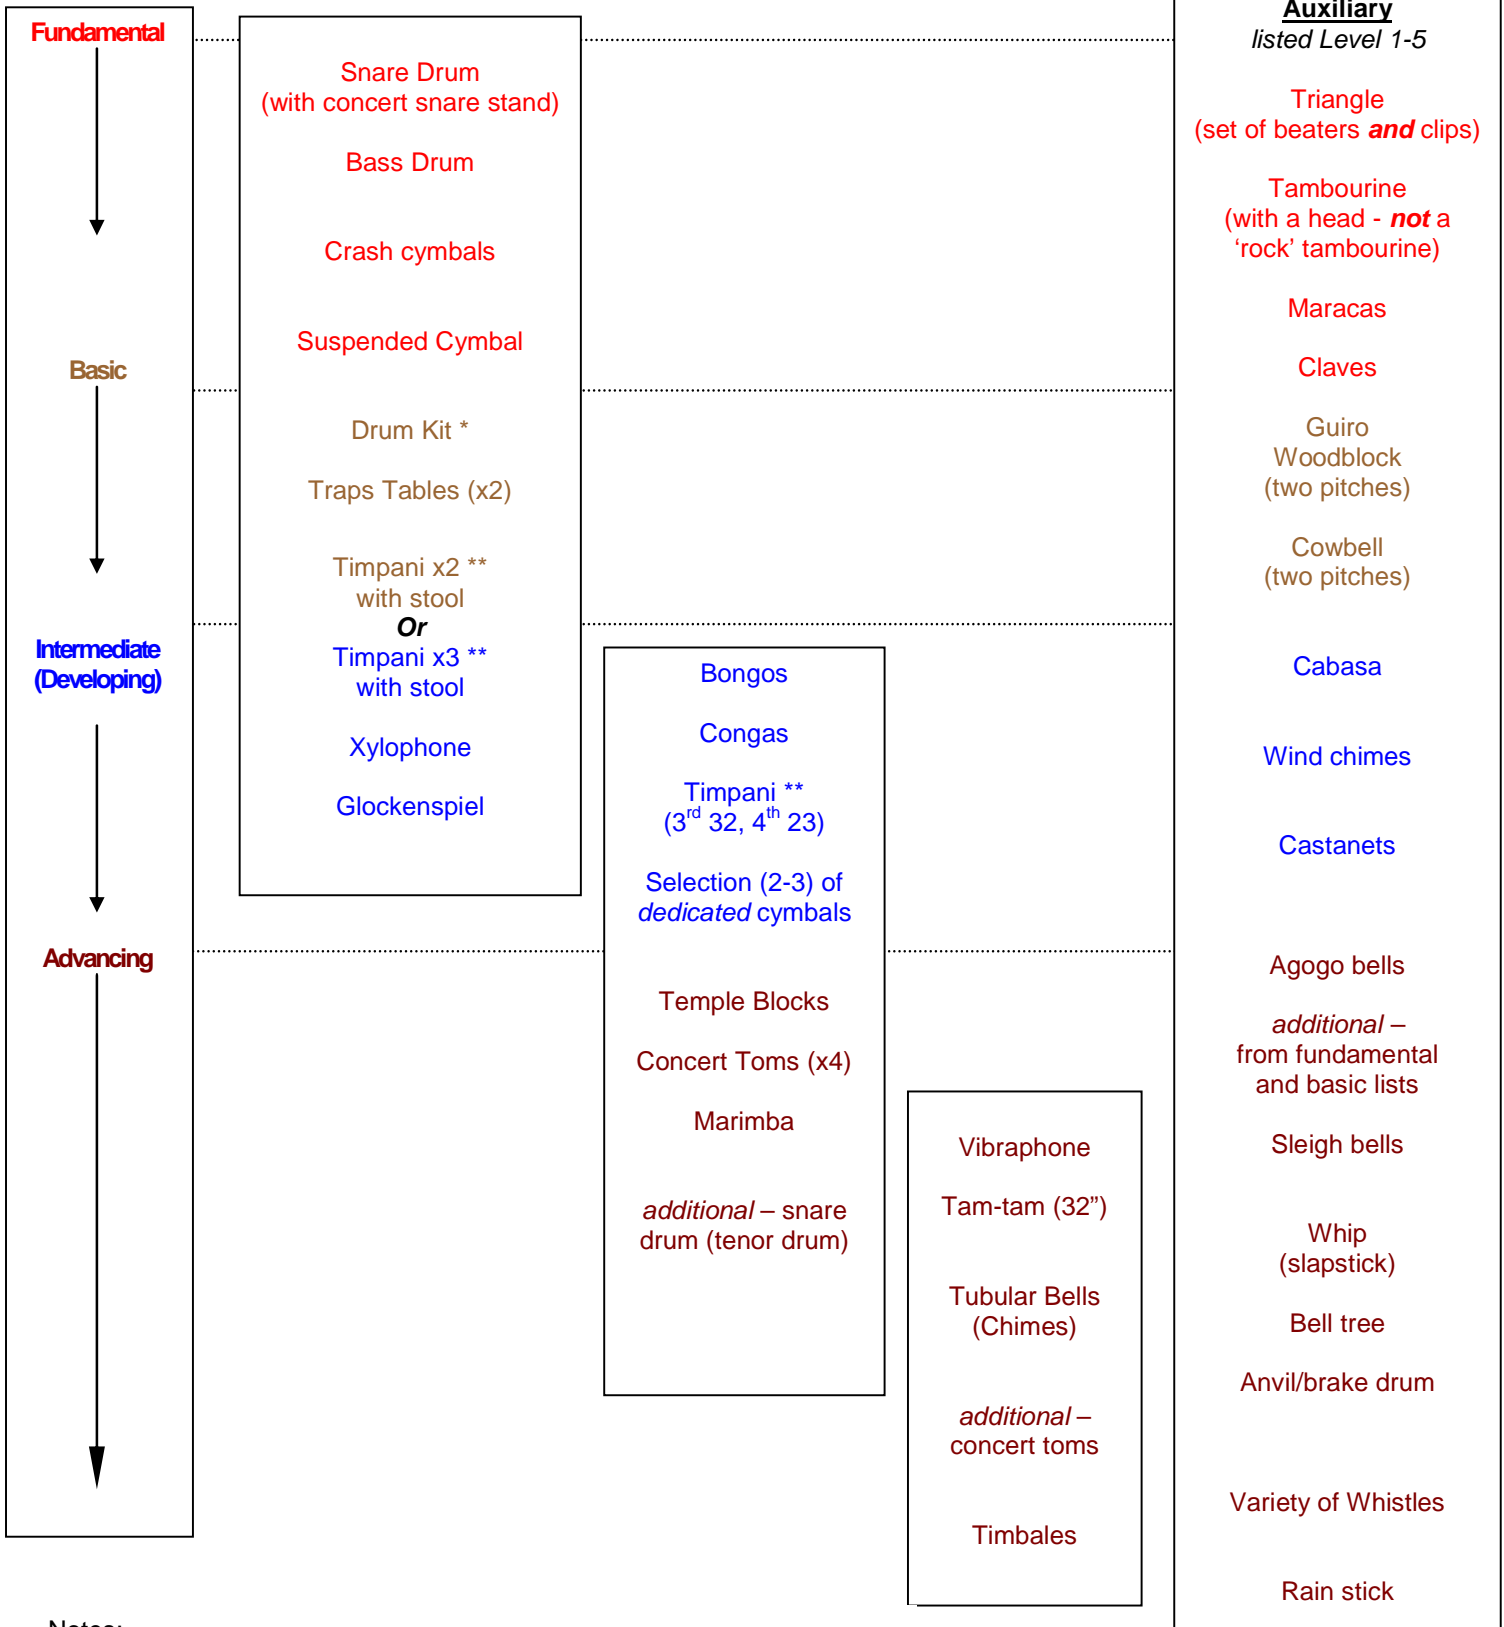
Fundamental

Basic

Intermediate (Developing)

Advancing

Snare Drum
(with concert snare stand)

Bass Drum

Crash cymbals

Suspended Cymbal

Drum Kit *

Traps Tables (x2)

Timpani x2 **
with stool
Or
Timpani x3 **
with stool

Xylophone

Glockenspiel

Bongos

Congas

Timpani **
($3^{rd}$ 32, $4^{th}$ 23)

Selection (2-3) of *dedicated* cymbals

Temple Blocks

Concert Toms (x4)

Marimba

*additional* – snare drum (tenor drum)

Vibraphone

Tam-tam (32")

Tubular Bells
(Chimes)

*additional* – concert toms

Timbales

**Auxiliary**
*listed Level 1-5*

Triangle
(set of beaters ***and*** clips)

Tambourine
(with a head - ***not*** a 'rock' tambourine)

Maracas

Claves

Guiro
Woodblock
(two pitches)

Cowbell
(two pitches)

Cabasa

Wind chimes

Castanets

Agogo bells

*additional* – from fundamental and basic lists

Sleigh bells

Whip
(slapstick)

Bell tree

Anvil/brake drum

Variety of Whistles

Rain stick

Notes: